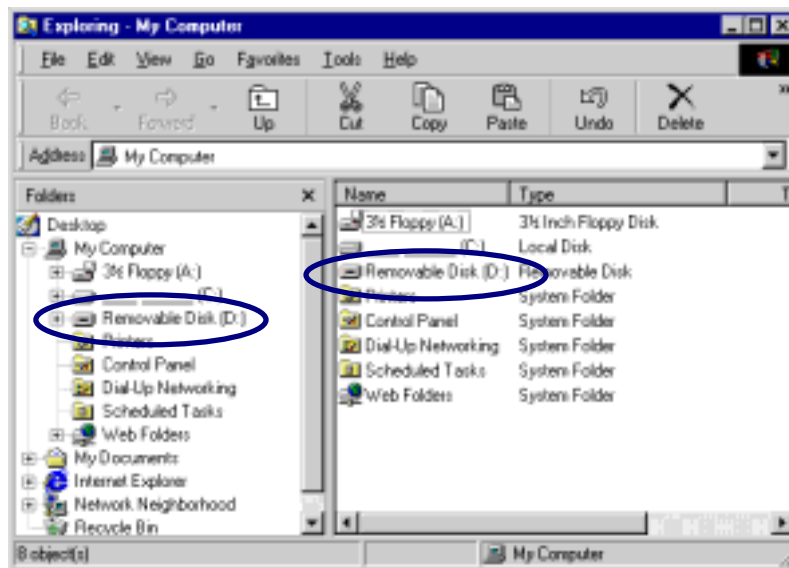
Exploring - My Computer

File Edit View Go Favorites Tools Help

Back Forward Up Cut Copy Paste Undo Delete

Address My Computer

Folders ×

Desktop
My Computer
3½ Floppy (A:)
(C:)
Removable Disk (D:)
Printers
Control Panel
Dial-Up Networking
Scheduled Tasks
Web Folders
My Documents
Internet Explorer
Network Neighborhood
Recycle Bin

| Name | Type |
|---|---|
| 3½ Floppy (A:) | 3½ Inch Floppy Disk |
| (C:) | Local Disk |
| Removable Disk (D:) | Removable Disk |
| Printers | System Folder |
| Control Panel | System Folder |
| Dial-Up Networking | System Folder |
| Scheduled Tasks | System Folder |
| Web Folders | System Folder |

8 object(s)

My Computer